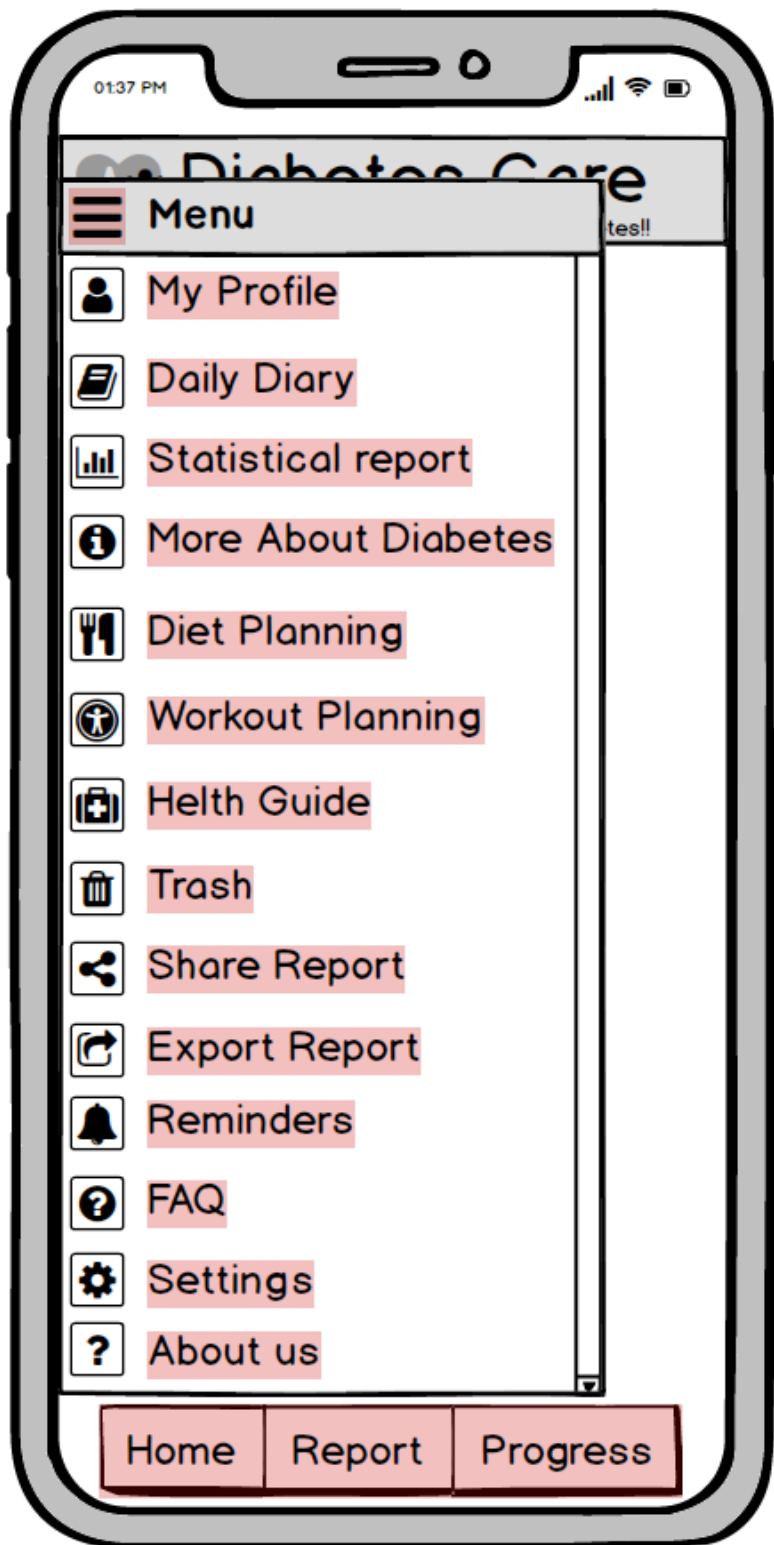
01:37 PM

Diabetes Care
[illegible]tes!!

Menu

My Profile

Daily Diary

Statistical report

More About Diabetes

Diet Planning

Workout Planning

Helth Guide

Trash

Share Report

Export Report

Reminders

FAQ

Settings

About us

Home
Report
Progress